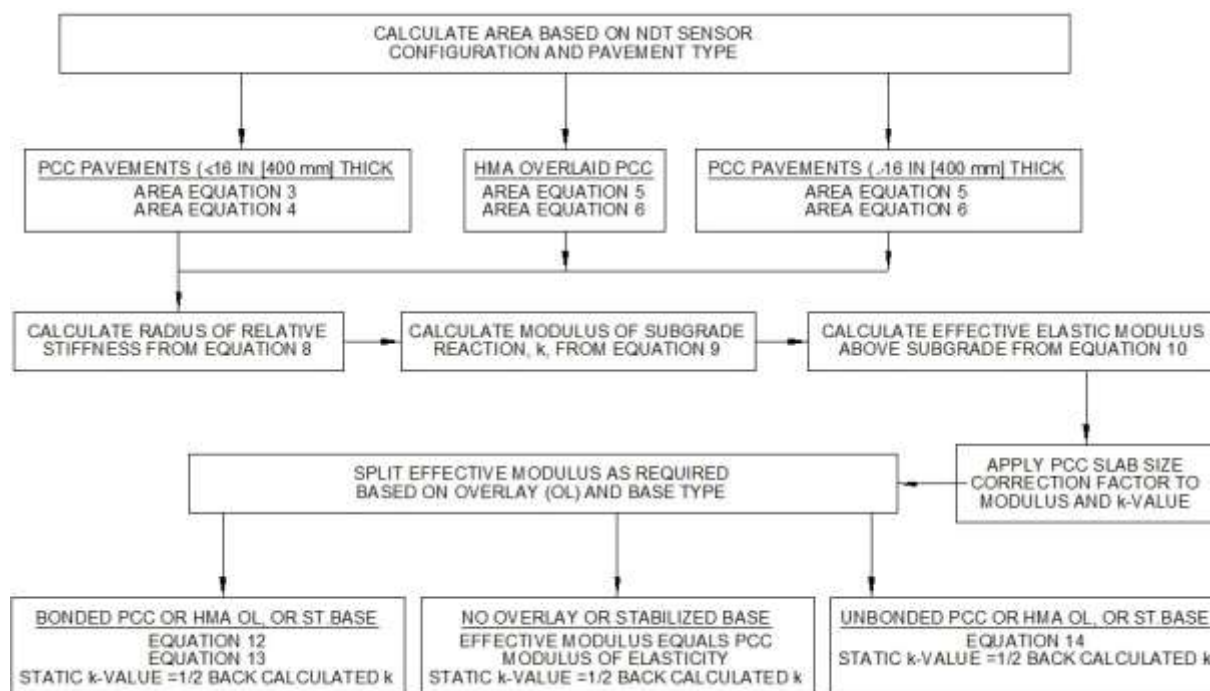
CALCULATE AREA BASED ON NDT SENSOR CONFIGURATION AND PAVEMENT TYPE

PCC PAVEMENTS (<16 IN [400 mm] THICK
AREA EQUATION 3
AREA EQUATION 4

HMA OVERLAID PCC
AREA EQUATION 5
AREA EQUATION 6

PCC PAVEMENTS (>16 IN [400 mm] THICK
AREA EQUATION 5
AREA EQUATION 6

CALCULATE RADIUS OF RELATIVE STIFFNESS FROM EQUATION 8

CALCULATE MODULUS OF SUBGRADE REACTION, k, FROM EQUATION 9

CALCULATE EFFECTIVE ELASTIC MODULUS ABOVE SUBGRADE FROM EQUATION 10

APPLY PCC SLAB SIZE CORRECTION FACTOR TO MODULUS AND k-VALUE

SPLIT EFFECTIVE MODULUS AS REQUIRED BASED ON OVERLAY (OL) AND BASE TYPE

BONDED PCC OR HMA OL, OR ST.BASE
EQUATION 12
EQUATION 13
STATIC k-VALUE =1/2 BACK CALCULATED k

NO OVERLAY OR STABILIZED BASE
EFFECTIVE MODULUS EQUALS PCC MODULUS OF ELASTICITY
STATIC k-VALUE =1/2 BACK CALCULATED k

UNBONDED PCC OR HMA OL, OR ST.BASE
EQUATION 14
STATIC k-VALUE =1/2 BACK CALCULATED k